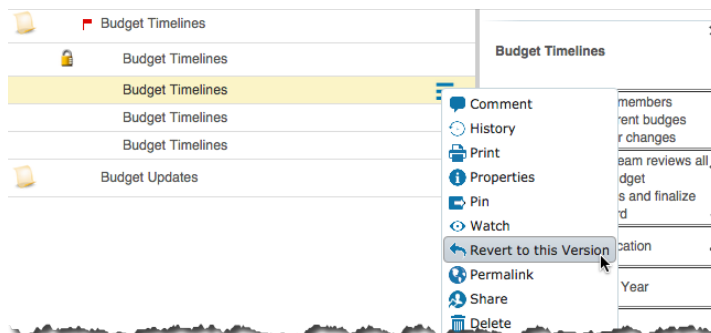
Budget Timelines

Budget Timelines

Budget Timelines

Budget Timelines

Budget Timelines

Budget Updates

Budget Timelines

members
rent budges
r changes
eam reviews all
dget
s and finalize
rd
cation
Year

Comment
History
Print
Properties
Pin
Watch
Revert to this Version
Permalink
Share
Delete